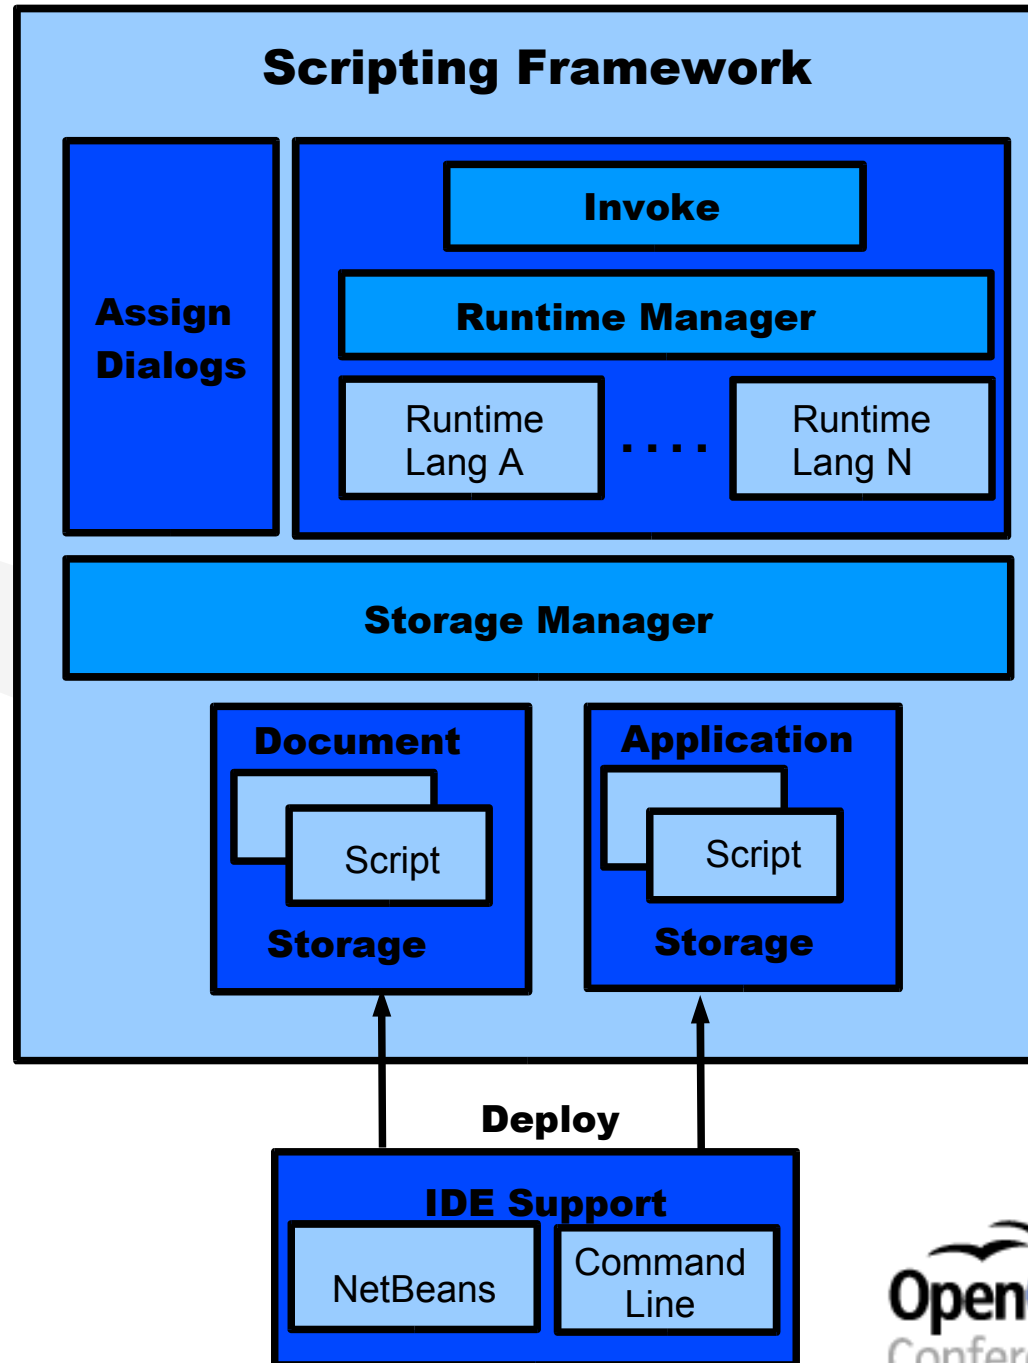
Scripting Framework

Assign Dialogs

Invoke

Runtime Manager

Runtime Lang A

....

Runtime Lang N

Storage Manager

Document

Script

Storage

Application

Script

Storage

Deploy

IDE Support

NetBeans

Command Line

Open

Confer